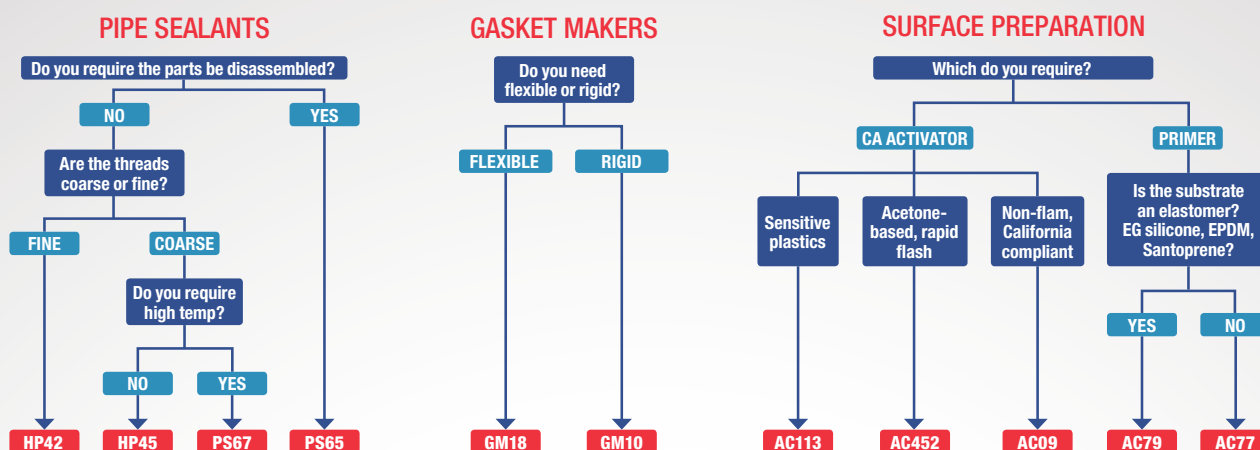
PIPE SEALANTS

Do you require the parts be disassembled?

NO

YES

Are the threads coarse or fine?

FINE

COARSE

Do you require high temp?

NO

YES

HP42

HP45

PS67

PS65

GASKET MAKERS

Do you need flexible or rigid?

FLEXIBLE

RIGID

GM18

GM10

SURFACE PREPARATION

Which do you require?

CA ACTIVATOR

PRIMER

Sensitive plastics

Acetone-based, rapid flash

Non-flam, California compliant

Is the substrate an elastomer? EG silicone, EPDM, Santoprene?

YES

NO

AC113

AC452

AC09

AC79

AC77